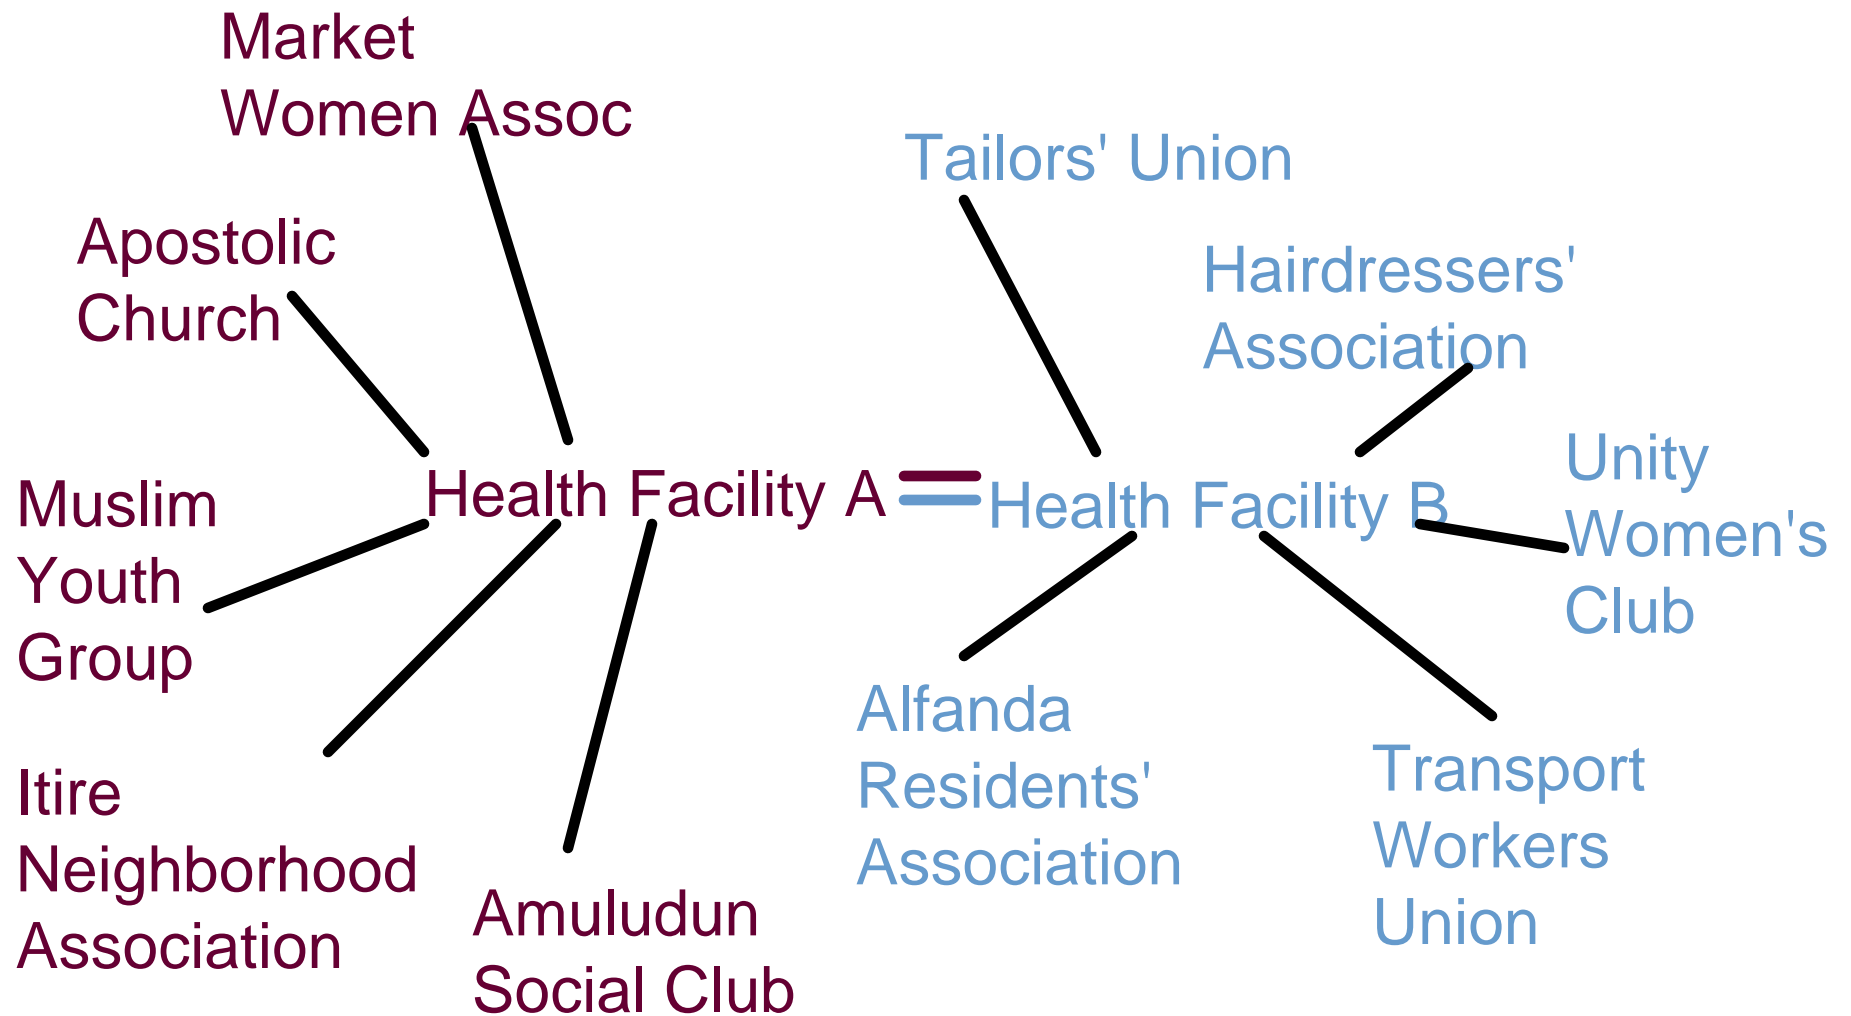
Market Women Assoc

Apostolic Church

Muslim Youth Group

Itire Neighborhood Association

Amuludun Social Club

Health Facility A

Health Facility B

Tailors' Union

Hairdressers' Association

Unity Women's Club

Alfanda Residents' Association

Transport Workers Union